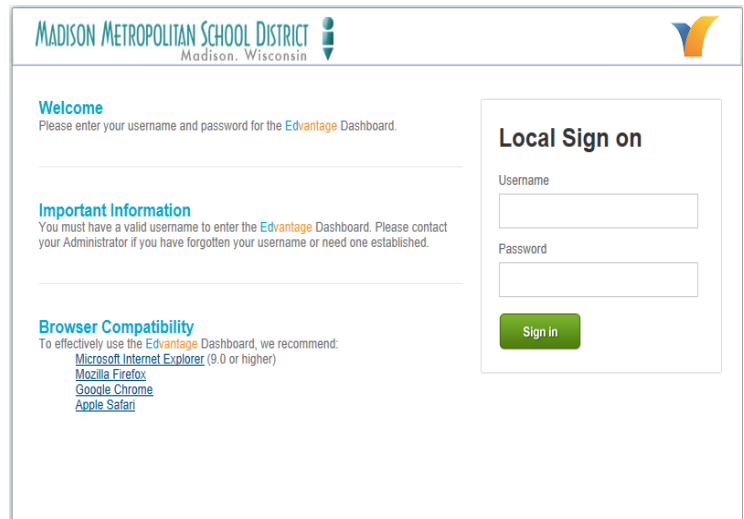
MADISON METROPOLITAN SCHOOL DISTRICT
Madison, Wisconsin

Welcome
Please enter your username and password for the Edvantage Dashboard.

Important Information
You must have a valid username to enter the Edvantage Dashboard. Please contact your Administrator if you have forgotten your username or need one established.

Browser Compatibility
To effectively use the Edvantage Dashboard, we recommend:
Microsoft Internet Explorer (9.0 or higher)
Mozilla Firefox
Google Chrome
Apple Safari

Local Sign on

Username

Password

Sign in